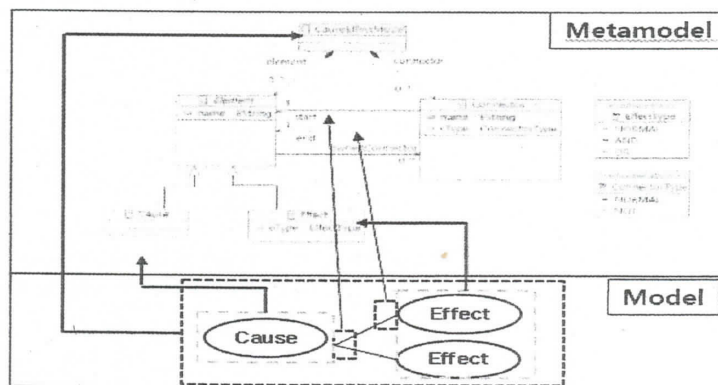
Metamodel

CauseEffectModel

element

connector

Element

name : EString

start

end

Connection

name : EString

type : ConnectorType

EffectType

ANDOR

Cause

Effect

type : EffectType

Model

Cause

Effect

Effect